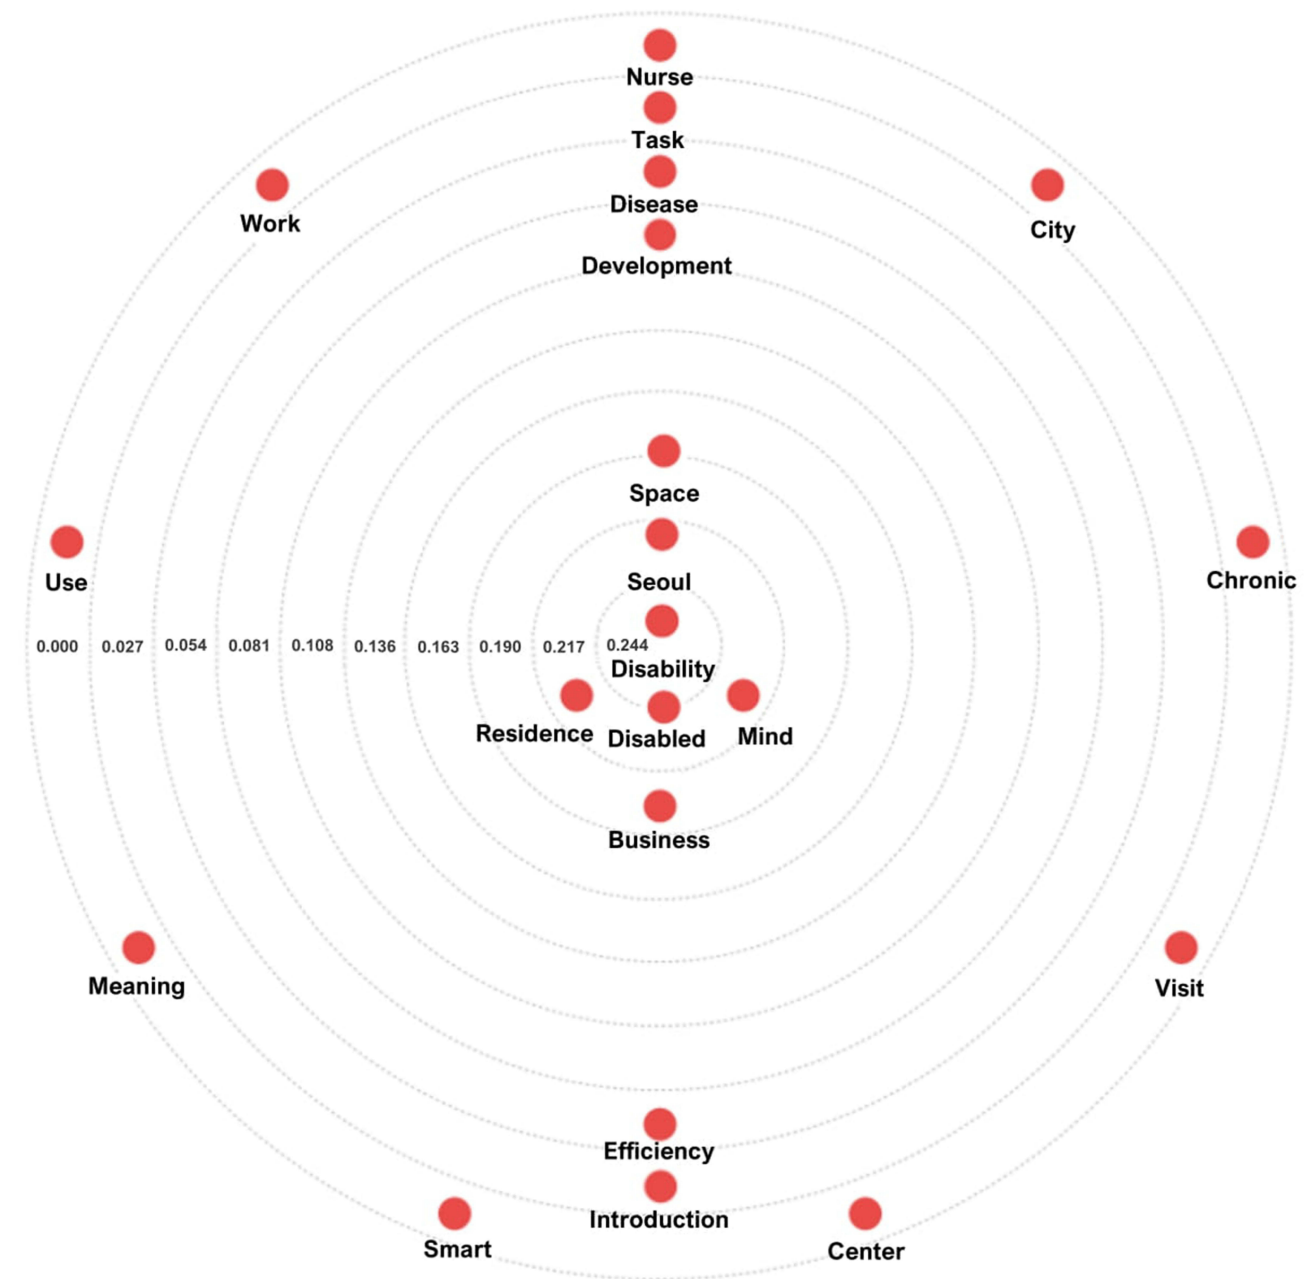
Nurse
Task
Work
Disease
City
Development
Space
Use
Seoul
Chronic
0.000 0.027 0.054 0.081 0.108 0.136 0.163 0.190 0.217 0.244
Disability
Residence
Disabled
Mind
Business
Meaning
Visit
Efficiency
Introduction
Smart
Center